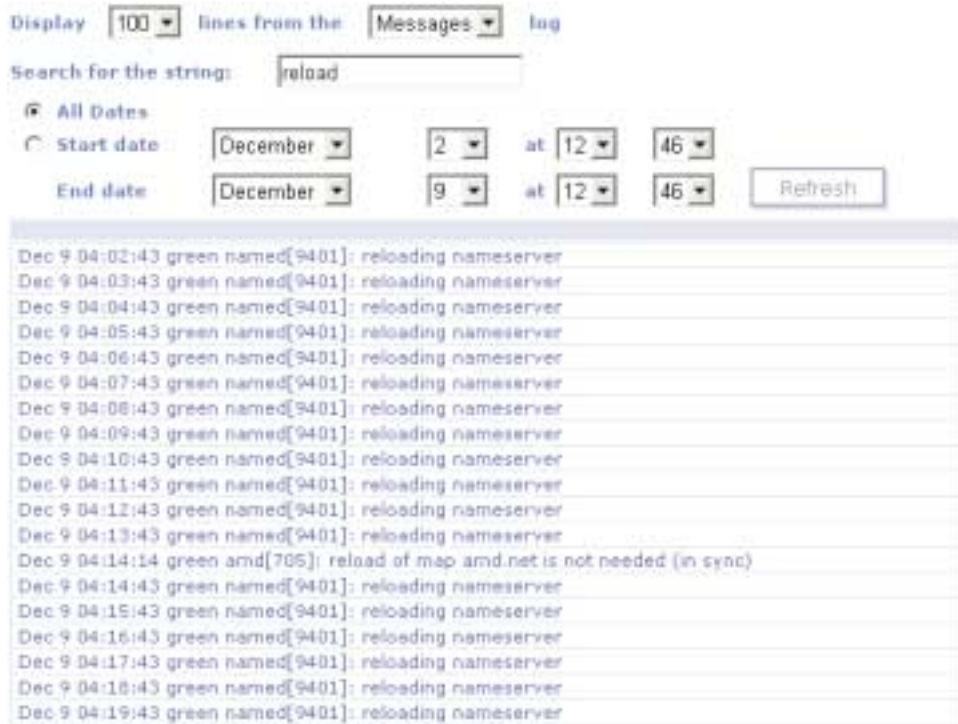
Display 100 lines from the Messages log

Search for the string: reload

All Dates

Start date December 2 at 12 46

End date December 9 at 12 46 Refresh

Dec 9 04:02:43 green named[9401]: reloading nameserver
Dec 9 04:03:43 green named[9401]: reloading nameserver
Dec 9 04:04:43 green named[9401]: reloading nameserver
Dec 9 04:05:43 green named[9401]: reloading nameserver
Dec 9 04:06:43 green named[9401]: reloading nameserver
Dec 9 04:07:43 green named[9401]: reloading nameserver
Dec 9 04:08:43 green named[9401]: reloading nameserver
Dec 9 04:09:43 green named[9401]: reloading nameserver
Dec 9 04:10:43 green named[9401]: reloading nameserver
Dec 9 04:11:43 green named[9401]: reloading nameserver
Dec 9 04:12:43 green named[9401]: reloading nameserver
Dec 9 04:13:43 green named[9401]: reloading nameserver
Dec 9 04:14:14 green amd[705]: reload of map amd.net is not needed (in sync)
Dec 9 04:14:43 green named[9401]: reloading nameserver
Dec 9 04:15:43 green named[9401]: reloading nameserver
Dec 9 04:16:43 green named[9401]: reloading nameserver
Dec 9 04:17:43 green named[9401]: reloading nameserver
Dec 9 04:18:43 green named[9401]: reloading nameserver
Dec 9 04:19:43 green named[9401]: reloading nameserver